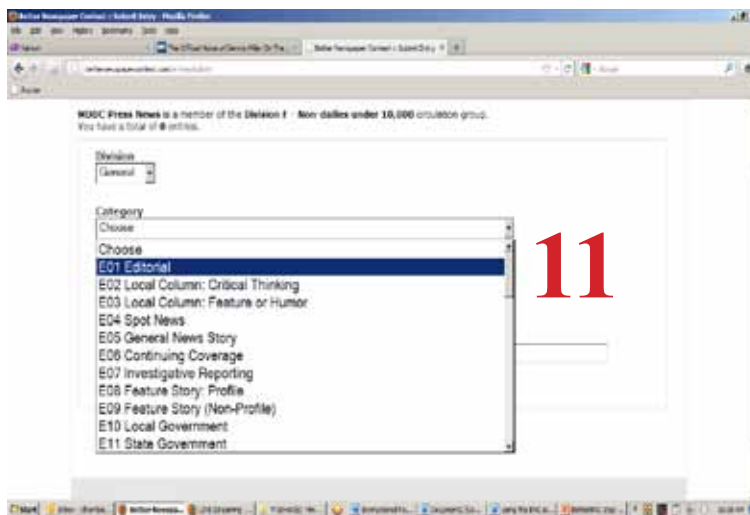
Better Newspaper Contest :: Submit Entry - Mozilla Firefox

NDSC Press News is a member of the Division I - Non dailies under 10,000 circulation group.
You have a total of 0 entries.

Division
General

Category
Choose

Choose
E01 Editorial
E02 Local Column: Critical Thinking
E03 Local Column: Feature or Humor
E04 Spot News
E05 General News Story
E06 Continuing Coverage
E07 Investigative Reporting
E08 Feature Story: Profile
E09 Feature Story (Non-Profile)
E10 Local Government
E11 State Government

11